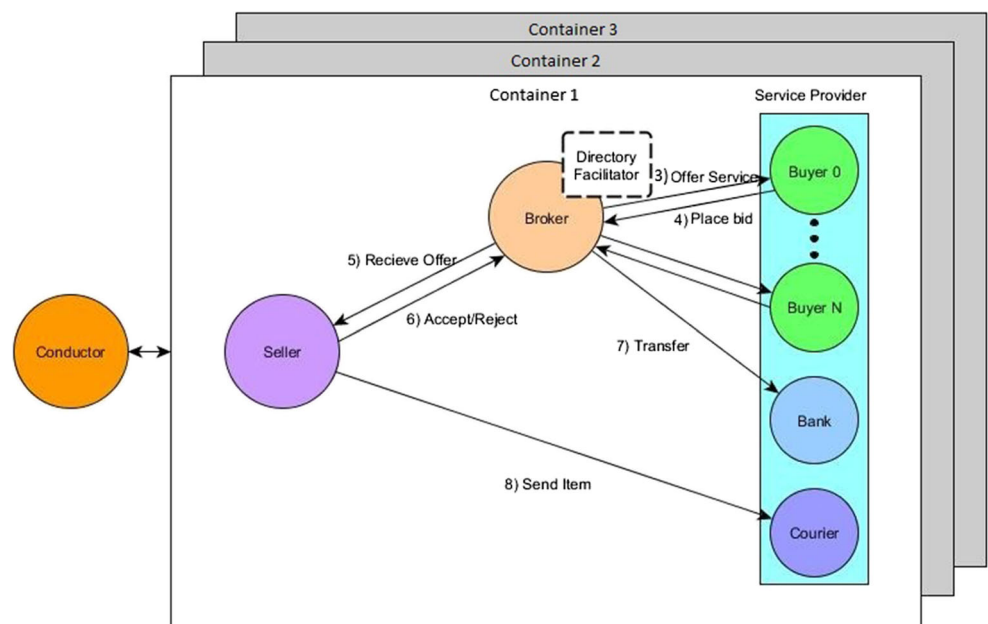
Container 3

Container 2

Container 1

Service Provider

Directory Facilitator

3) Offer Service

Buyer 0

Broker

4) Place bid

5) Recieve Offer

Buyer N

Conductor

Seller

6) Accept/Reject

7) Transfer

Bank

8) Send Item

Courier